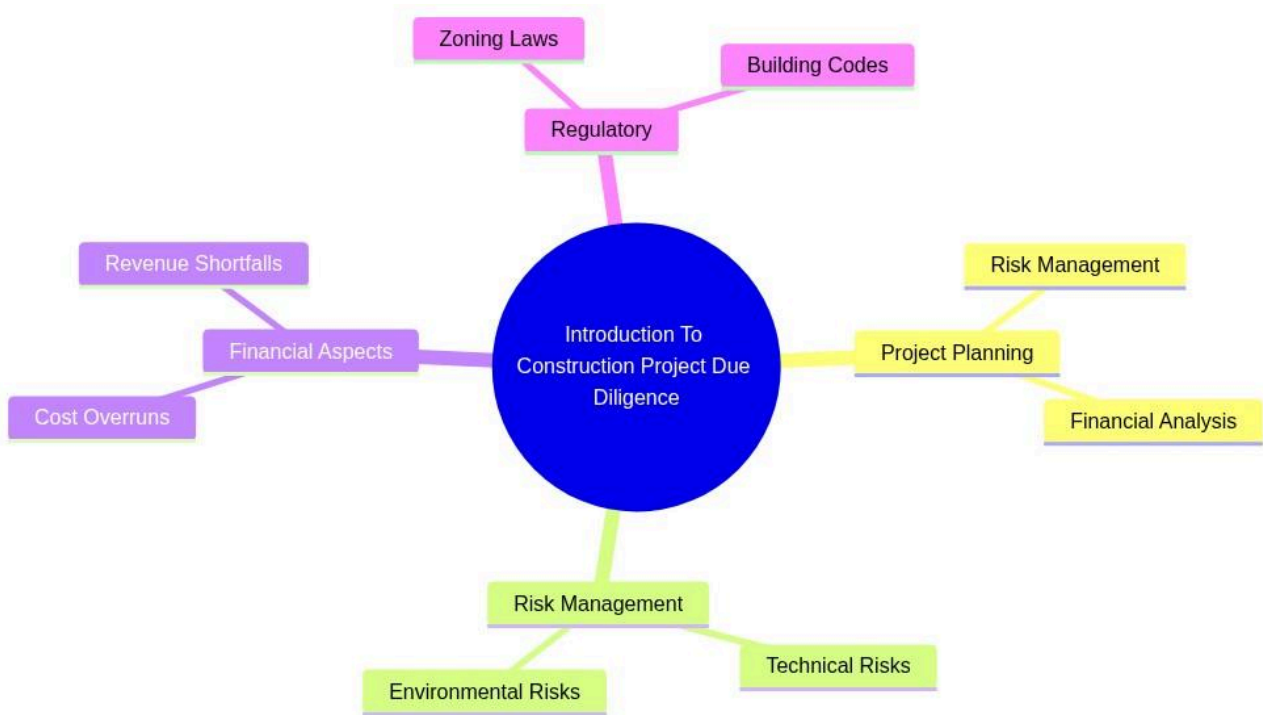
Zoning Laws

Building Codes

Regulatory

Revenue Shortfalls

Financial Aspects

Cost Overruns

Introduction To Construction Project Due Diligence

Risk Management

Project Planning

Financial Analysis

Risk Management

Environmental Risks

Technical Risks